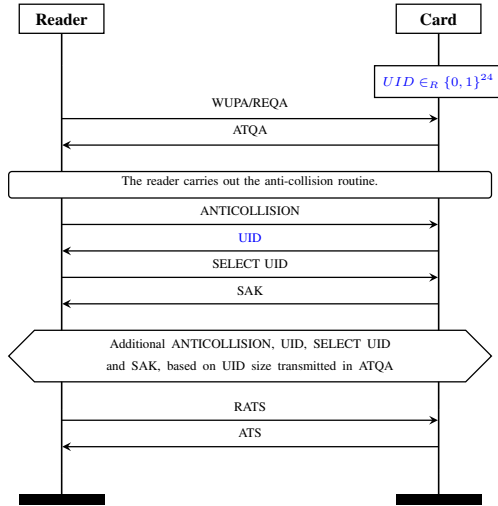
Reader

Card

$UID \in_R \{0,1\}^{24}$

WUPA/REQA

ATQA

The reader carries out the anti-collision routine.

ANTICOLLISION

UID

SELECT UID

SAK

Additional ANTICOLLISION, UID, SELECT UID and SAK, based on UID size transmitted in ATQA

RATS

ATS